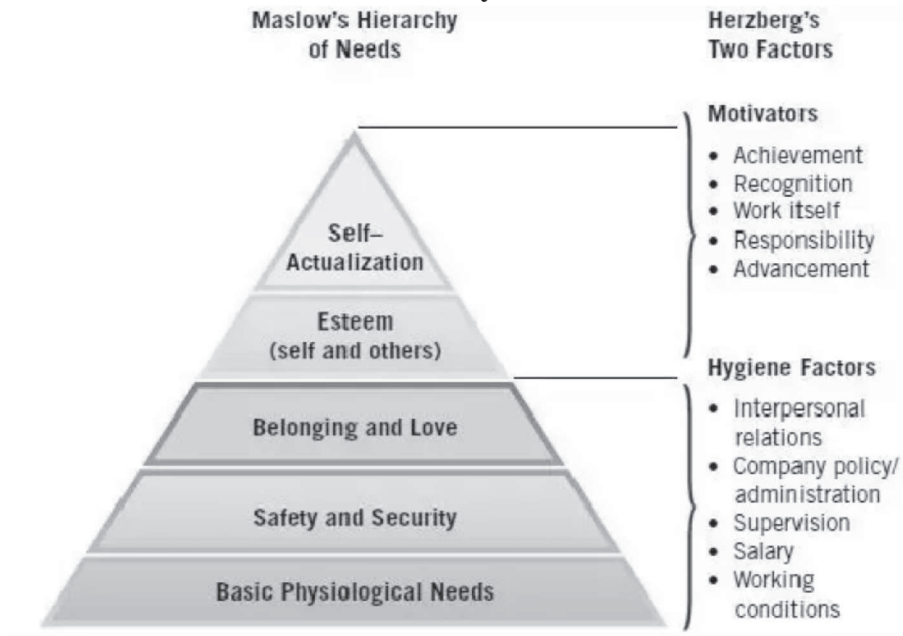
Maslow's Hierarchy of Needs

Herzberg's Two Factors

Self–Actualization

Esteem (self and others)

Belonging and Love

Safety and Security

Basic Physiological Needs

Motivators

• Achievement
• Recognition
• Work itself
• Responsibility
• Advancement

Hygiene Factors

• Interpersonal relations
• Company policy/ administration
• Supervision
• Salary
• Working conditions